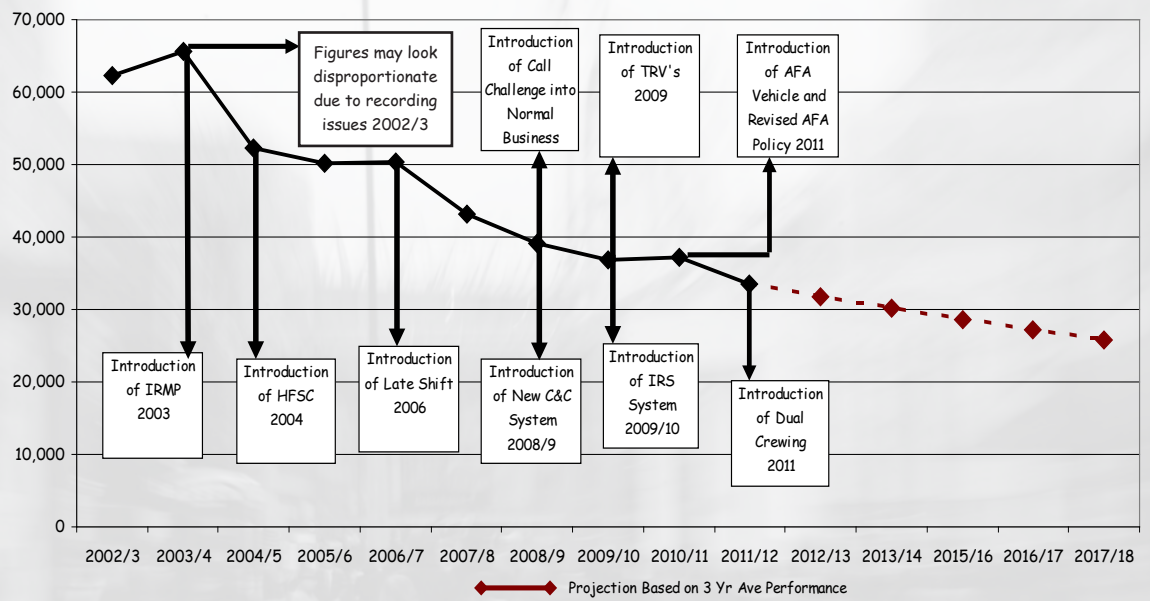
70,000
60,000
50,000
40,000
30,000
20,000
10,000
0

Figures may look disproportionate due to recording issues 2002/3

Introduction of Call Challenge into Normal Business

Introduction of TRV's 2009

Introduction of AFA Vehicle and Revised AFA Policy 2011

Introduction of IRMP 2003

Introduction of HFSC 2004

Introduction of Late Shift 2006

Introduction of New C&C System 2008/9

Introduction of IRS System 2009/10

Introduction of Dual Crewing 2011

2002/3 2003/4 2004/5 2005/6 2006/7 2007/8 2008/9 2009/10 2010/11 2011/12 2012/13 2013/14 2015/16 2016/17 2017/18

Projection Based on 3 Yr Ave Performance